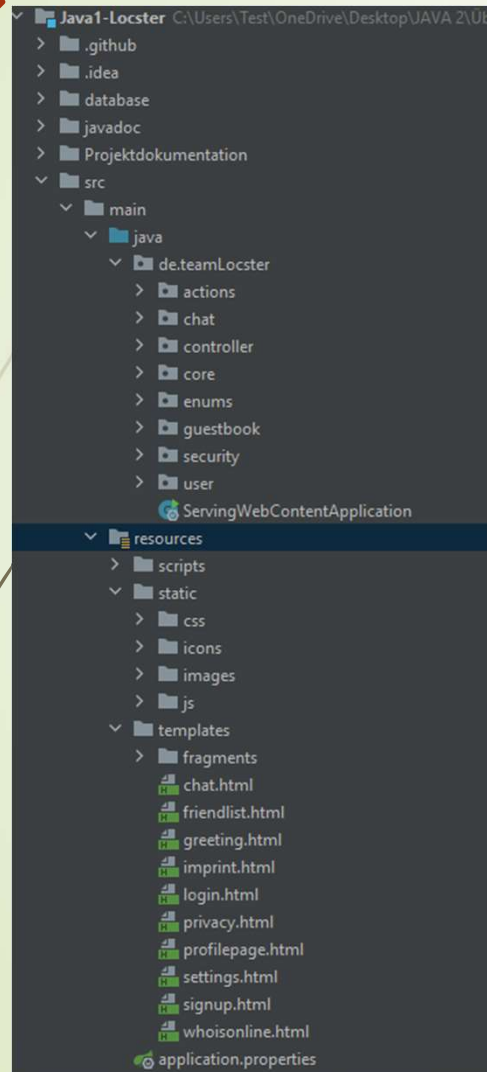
Java1-Locster C:\Users\Test\OneDrive\Desktop\JAVA 2\Ub
.github
.idea
database
javadoc
Projektdokumentation
src
main
java
de.teamLocster
actions
chat
controller
core
enums
guestbook
security
user
ServingWebContentApplication
resources
scripts
static
css
icons
images
js
templates
fragments
chat.html
friendlist.html
greeting.html
imprint.html
login.html
privacy.html
profilepage.html
settings.html
signup.html
whoisonline.html
application.properties